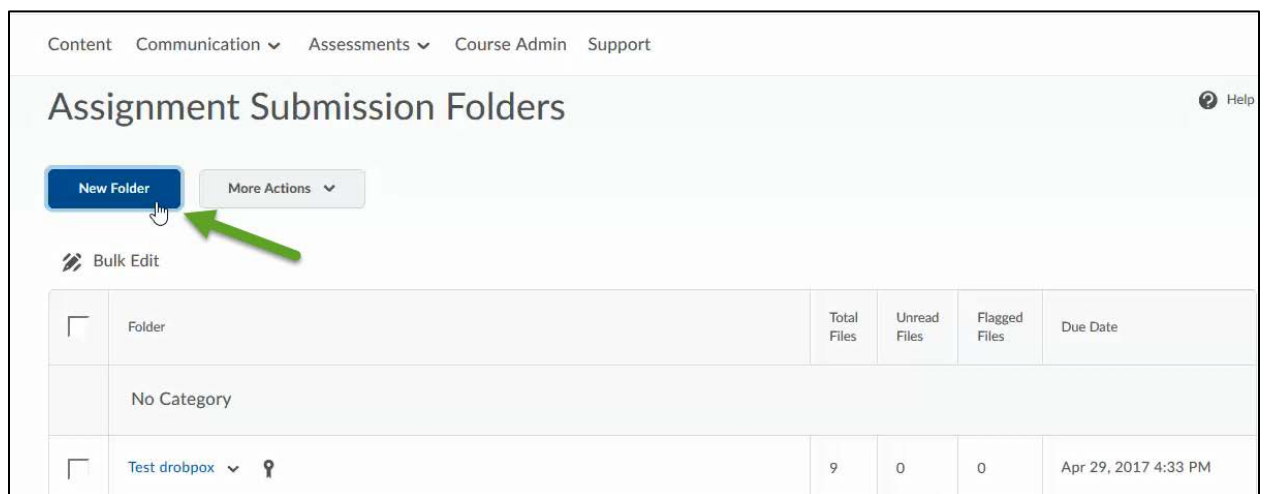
Content Communication Assessments Course Admin Support

Assignment Submission Folders

Help

New Folder

More Actions

Bulk Edit

| | Folder | Total Files | Unread Files | Flagged Files | Due Date |
|---|---|---|---|---|---|
| | No Category | | | | |
| | Test drobpox | 9 | 0 | 0 | Apr 29, 2017 4:33 PM |